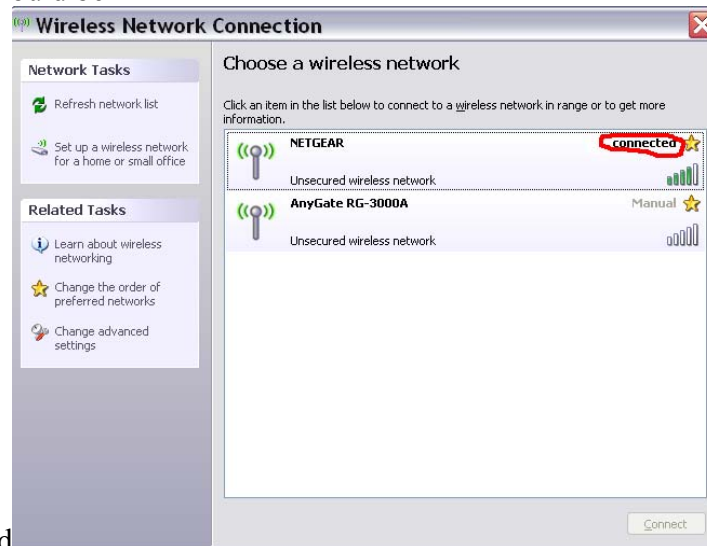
Wireless Network Connection

Network Tasks

Refresh network list

Set up a wireless network for a home or small office

Related Tasks

Learn about wireless networking

Change the order of preferred networks

Change advanced settings

Choose a wireless network

Click an item in the list below to connect to a wireless network in range or to get more information.

NETGEAR
connected
Unsecured wireless network

AnyGate RG-3000A
Manual
Unsecured wireless network

Connect

d